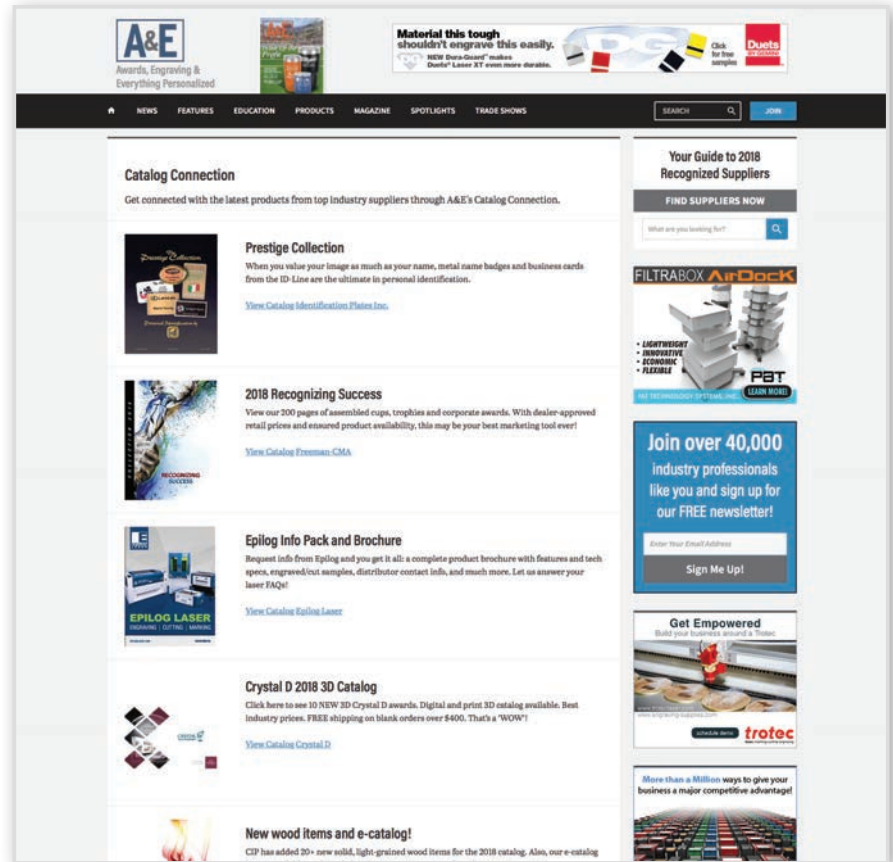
A&E
Awards, Engraving & Everything Personalized

Material this tough shouldn't engrave this easily.
NEW Dura-Guard™ makes Duets® Laser XT even more durable.
Click for free samples
Duets

NEWS FEATURES EDUCATION PRODUCTS MAGAZINE SPOTLIGHTS TRADE SHOWS SEARCH JOIN

Catalog Connection
Get connected with the latest products from top industry suppliers through A&E's Catalog Connection.

Prestige Collection
When you value your image as much as your name, metal name badges and business cards from the ID-Line are the ultimate in personal identification.
View Catalog Identification Plates Inc.

2018 Recognizing Success
View our 200 pages of assembled cups, trophies and corporate awards. With dealer-approved retail prices and ensured product availability, this may be your best marketing tool ever!
View Catalog Freeman-CMA

Epilog Info Pack and Brochure
Request info from Epilog and you get it all: a complete product brochure with features and tech specs, engraved/cut samples, distributor contact info, and much more. Let us answer your laser FAQs!
View Catalog Epilog Laser

Crystal D 2018 3D Catalog
Click here to see 10 NEW 3D Crystal D awards. Digital and print 3D catalog available. Best industry prices. FREE shipping on blank orders over $400. That's a 'WOW'!
View Catalog Crystal D

New wood items and e-catalog!
CIP has added 20+ new solid, light-grained wood items for the 2018 catalog. Also, our e-catalog

Your Guide to 2018 Recognized Suppliers
FIND SUPPLIERS NOW
What are you looking for?

FILTRABOX AirDocK
• LIGHTWEIGHT
• INNOVATIVE
• ECONOMIC
• FLEXIBLE
PBT
LEARN MORE!

Join over 40,000 industry professionals like you and sign up for our FREE newsletter!
Enter Your Email Address
Sign Me Up!

Get Empowered
Build your business around a Trotec
trotec

More than a Million ways to give your business a major competitive advantage!